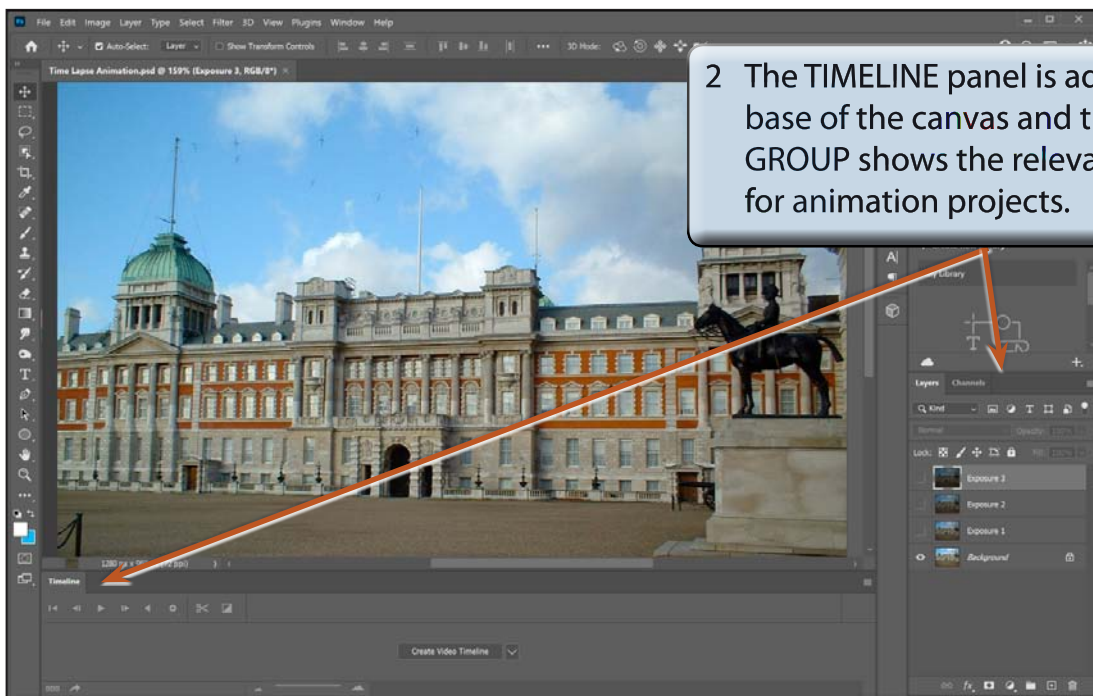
Ps File Edit Image Layer Type Select Filter 3D View Plugins Window Help

Auto-Select: Layer Show Transform Controls 3D Mode:

Time Lapse Animation.psd @ 159% (Exposure 3, RGB/8*) ×

2 The TIMELINE panel is ac base of the canvas and t GROUP shows the releva for animation projects.

Library

Layers Channels

Q Kind

Normal Opacity:

Lock: Fill:

Exposure 3

Exposure 2

Exposure 1

Background

1280 px x 9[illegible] (72 ppi)

Timeline

Create Video Timeline